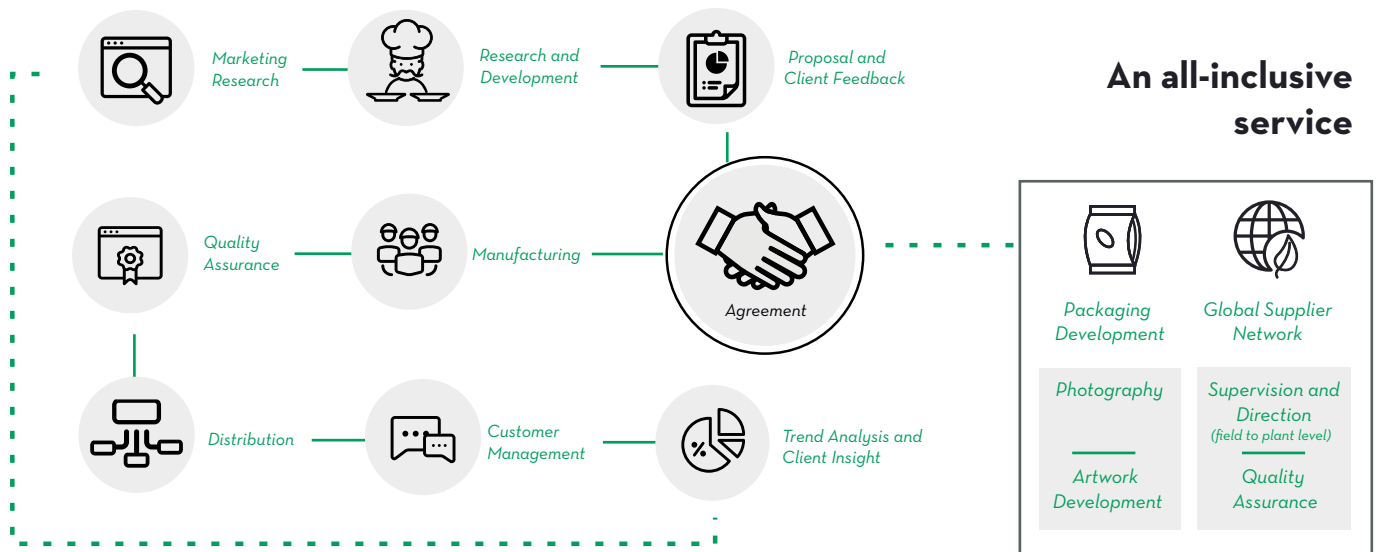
An all-inclusive service

Marketing Research

Research and Development

Proposal and Client Feedback

Quality Assurance

Manufacturing

Agreement

Distribution

Customer Management

Trend Analysis and Client Insight

Packaging Development

Global Supplier Network

Photography

Artwork Development

Supervision and Direction (field to plant level)

Quality Assurance